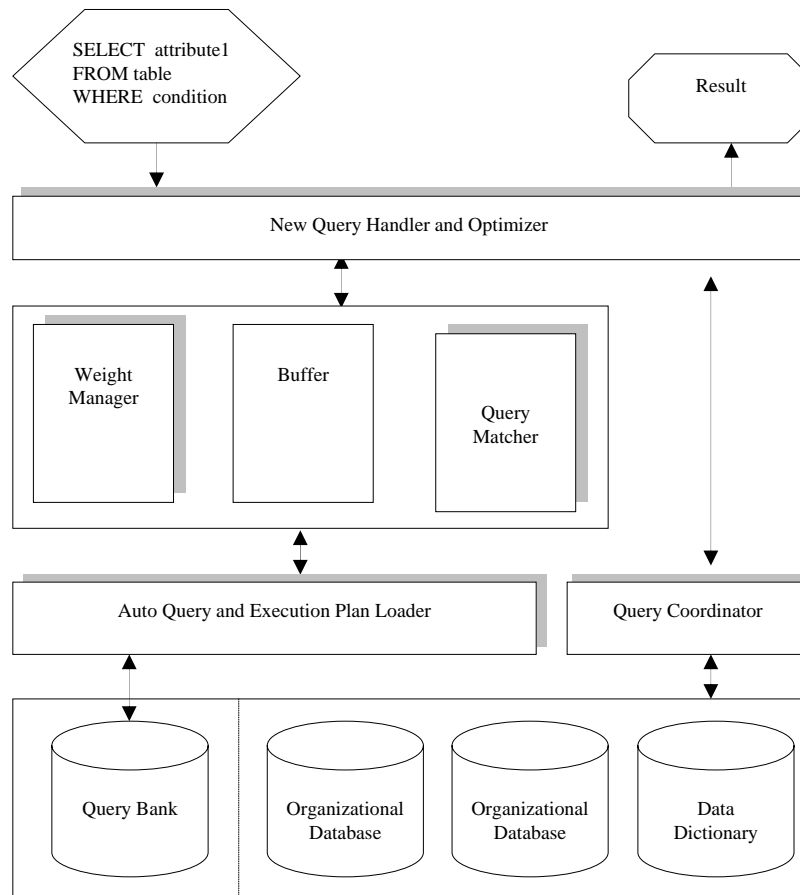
SELECT attribute1
FROM table
WHERE condition

Result

New Query Handler and Optimizer

Weight Manager

Buffer

Query Matcher

Auto Query and Execution Plan Loader

Query Coordinator

Query Bank

Organizational Database

Organizational Database

Data Dictionary